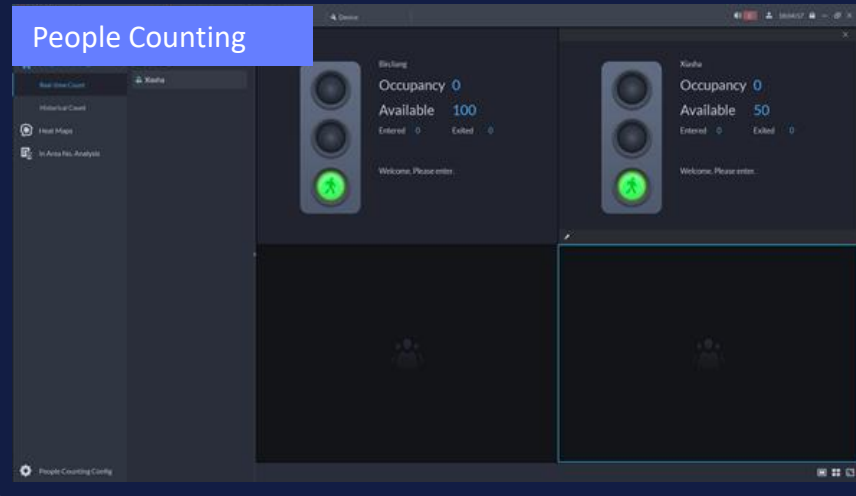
People Counting

Device

Real-time Count

Historical Count

Heat Maps

In Area No. Analysis

Xiasha

Binjiang

Occupancy 0

Available 100

Entered 0 Exited 0

Welcome, Please enter.

Xiasha

Occupancy 0

Available 50

Entered 0 Exited 0

Welcome, Please enter.

People Counting Config